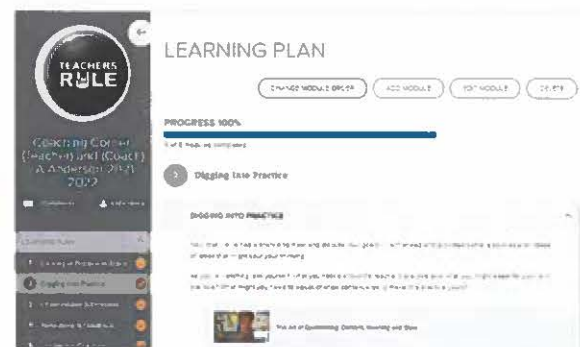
TEACHERS RULE

Coaching Corner (Teacher and Coach) A Anderson 2021 2022

LEARNING PLAN

CHANGE MODULE ORDER
ADD MODULE
EDIT MODULE
DELETE

PROGRESS 100%

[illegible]

Digging Into Practice

DIGGING INTO PRACTICE

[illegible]

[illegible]

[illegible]

Learning Plan

Digging Into Practice

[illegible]

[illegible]

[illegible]